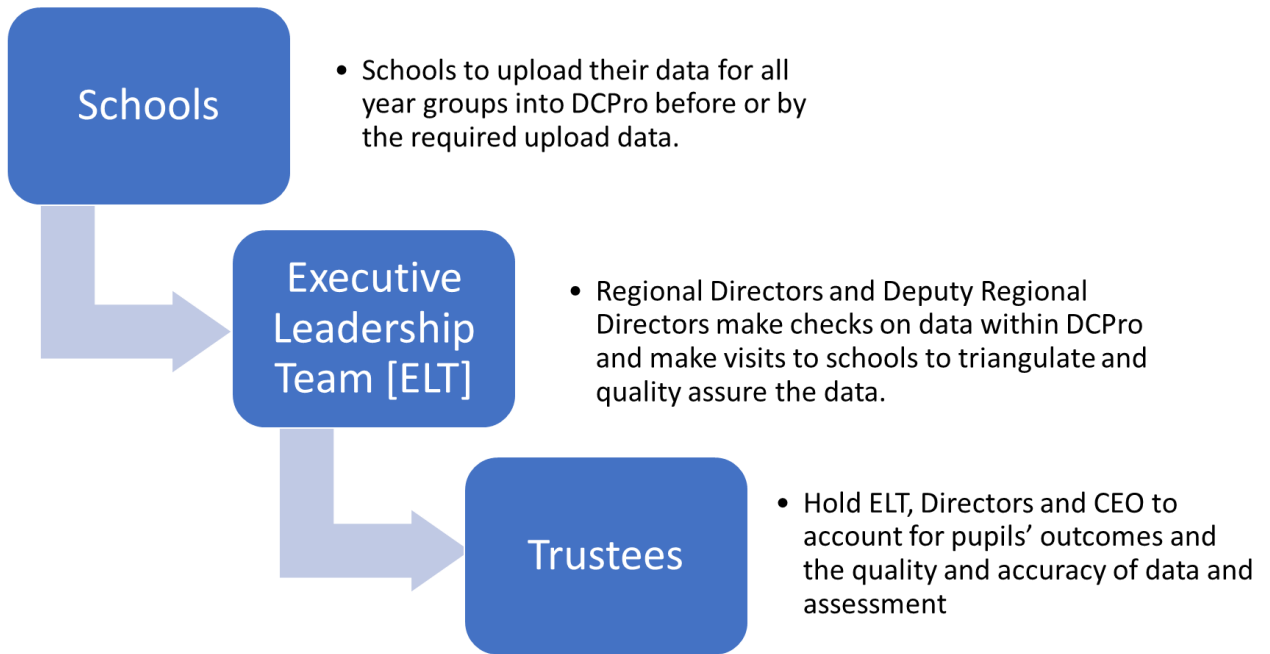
Schools

• Schools to upload their data for all year groups into DCPro before or by the required upload data.

Executive Leadership Team [ELT]

• Regional Directors and Deputy Regional Directors make checks on data within DCPro and make visits to schools to triangulate and quality assure the data.

Trustees

• Hold ELT, Directors and CEO to account for pupils' outcomes and the quality and accuracy of data and assessment